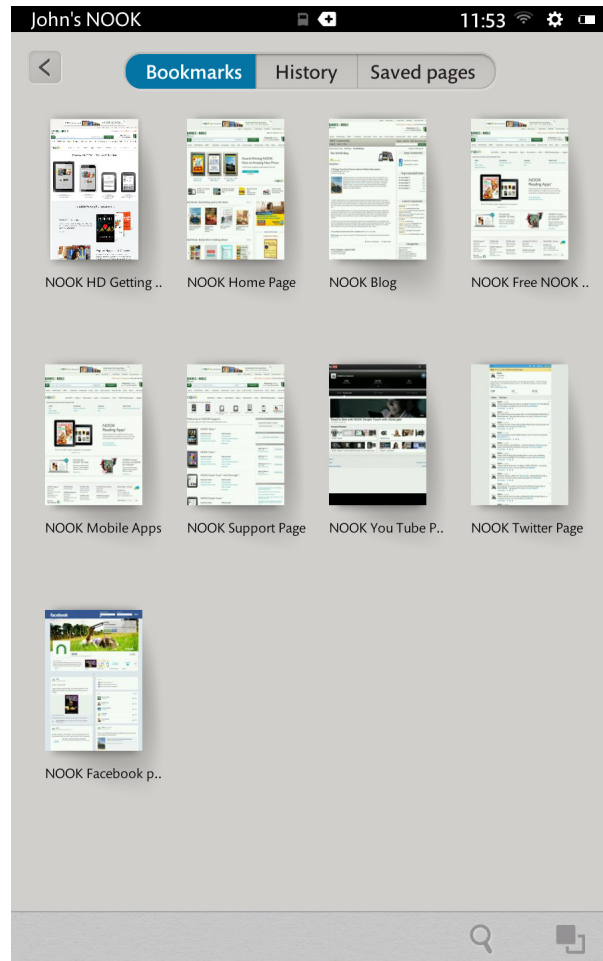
John's NOOK

11:53

Bookmarks History Saved pages

NOOK HD Getting ..

NOOK Home Page

NOOK Blog

NOOK Free NOOK ..

NOOK Mobile Apps

NOOK Support Page

NOOK You Tube P..

NOOK Twitter Page

NOOK Facebook p..